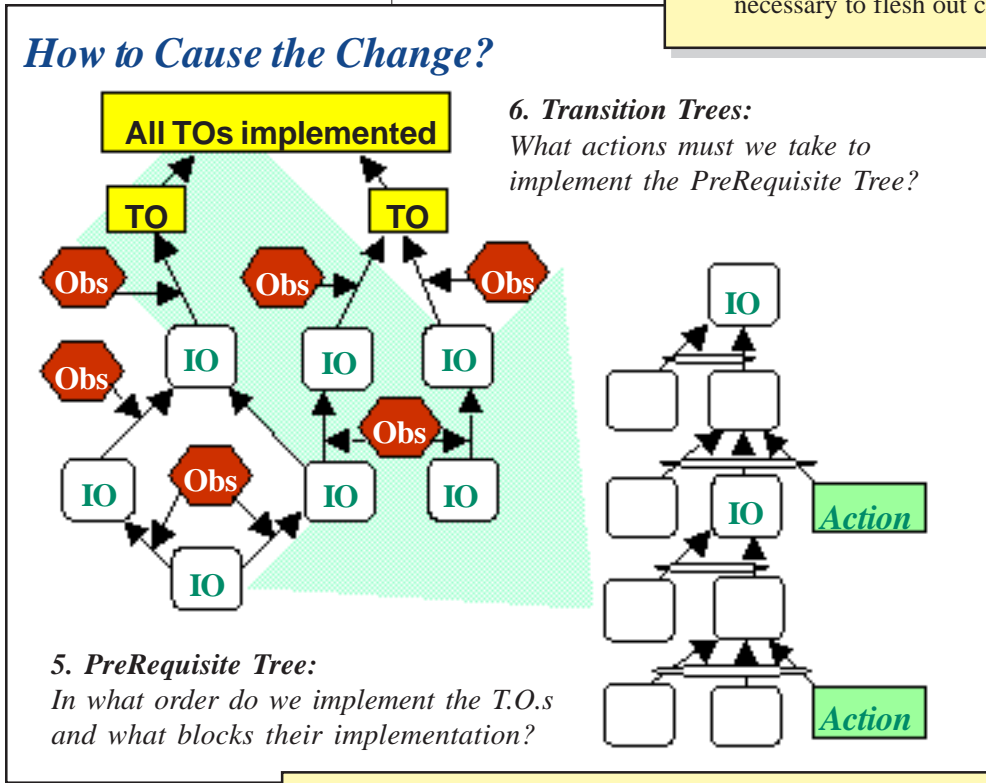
necessary to flesh out c

How to Cause the Change?

All TOs implemented

TO

TO

Obs

Obs

Obs

IO

IO

IO

Obs

Obs

Obs

IO

IO

IO

IO

6. Transition Trees:
What actions must we take to implement the PreRequisite Tree?

IO

IO

Action

Action

5. PreRequisite Tree:
In what order do we implement the T.O.s and what blocks their implementation?